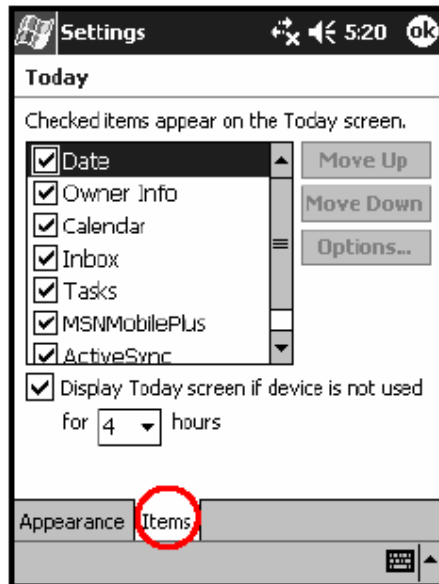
Settings 5:20 ok

Today

Checked items appear on the Today screen.

Date
Owner Info
Calendar
Inbox
Tasks
MSNMobilePlus
ActiveSync

Move Up
Move Down
Options...

Display Today screen if device is not used for 4 hours

Appearance Items